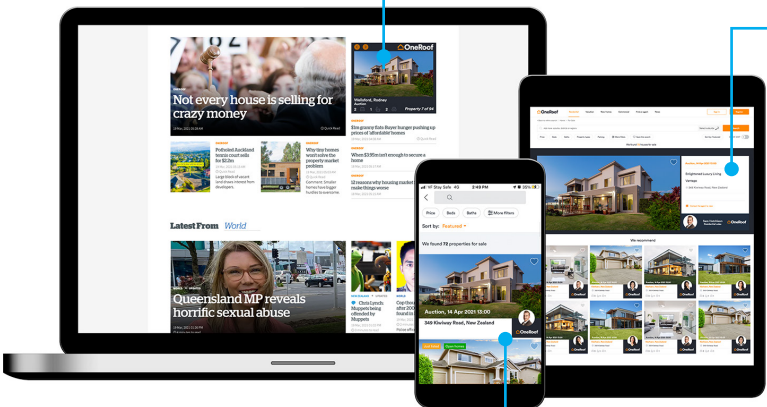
Not every house is selling for crazy money

OneRoof

Wellsford, Rodney
Auction

Property 1 of 94

Polluted Auckland tennis court sells for $32m

Why tiny homes won't solve the property market problem

Kiwi grocery fixes force hunger pushing up prices of 'affordable' homes

When $330m isn't enough to secure a home

12 reasons why housing market make things worse

Latest From World

Queensland MP reveals horrific sexual abuse

Chris Lynch: Muppets being offended by Muppets

NF Stay Safe 4G 2:49 PM 55%

Price Beds Baths More filters

Sort by: Featured

We found 72 properties for sale

Auction, 14 Apr 2021 13:00

349 Kiwiway Road, New Zealand

OneRoof

Enlightened Luxury Living

We recommend